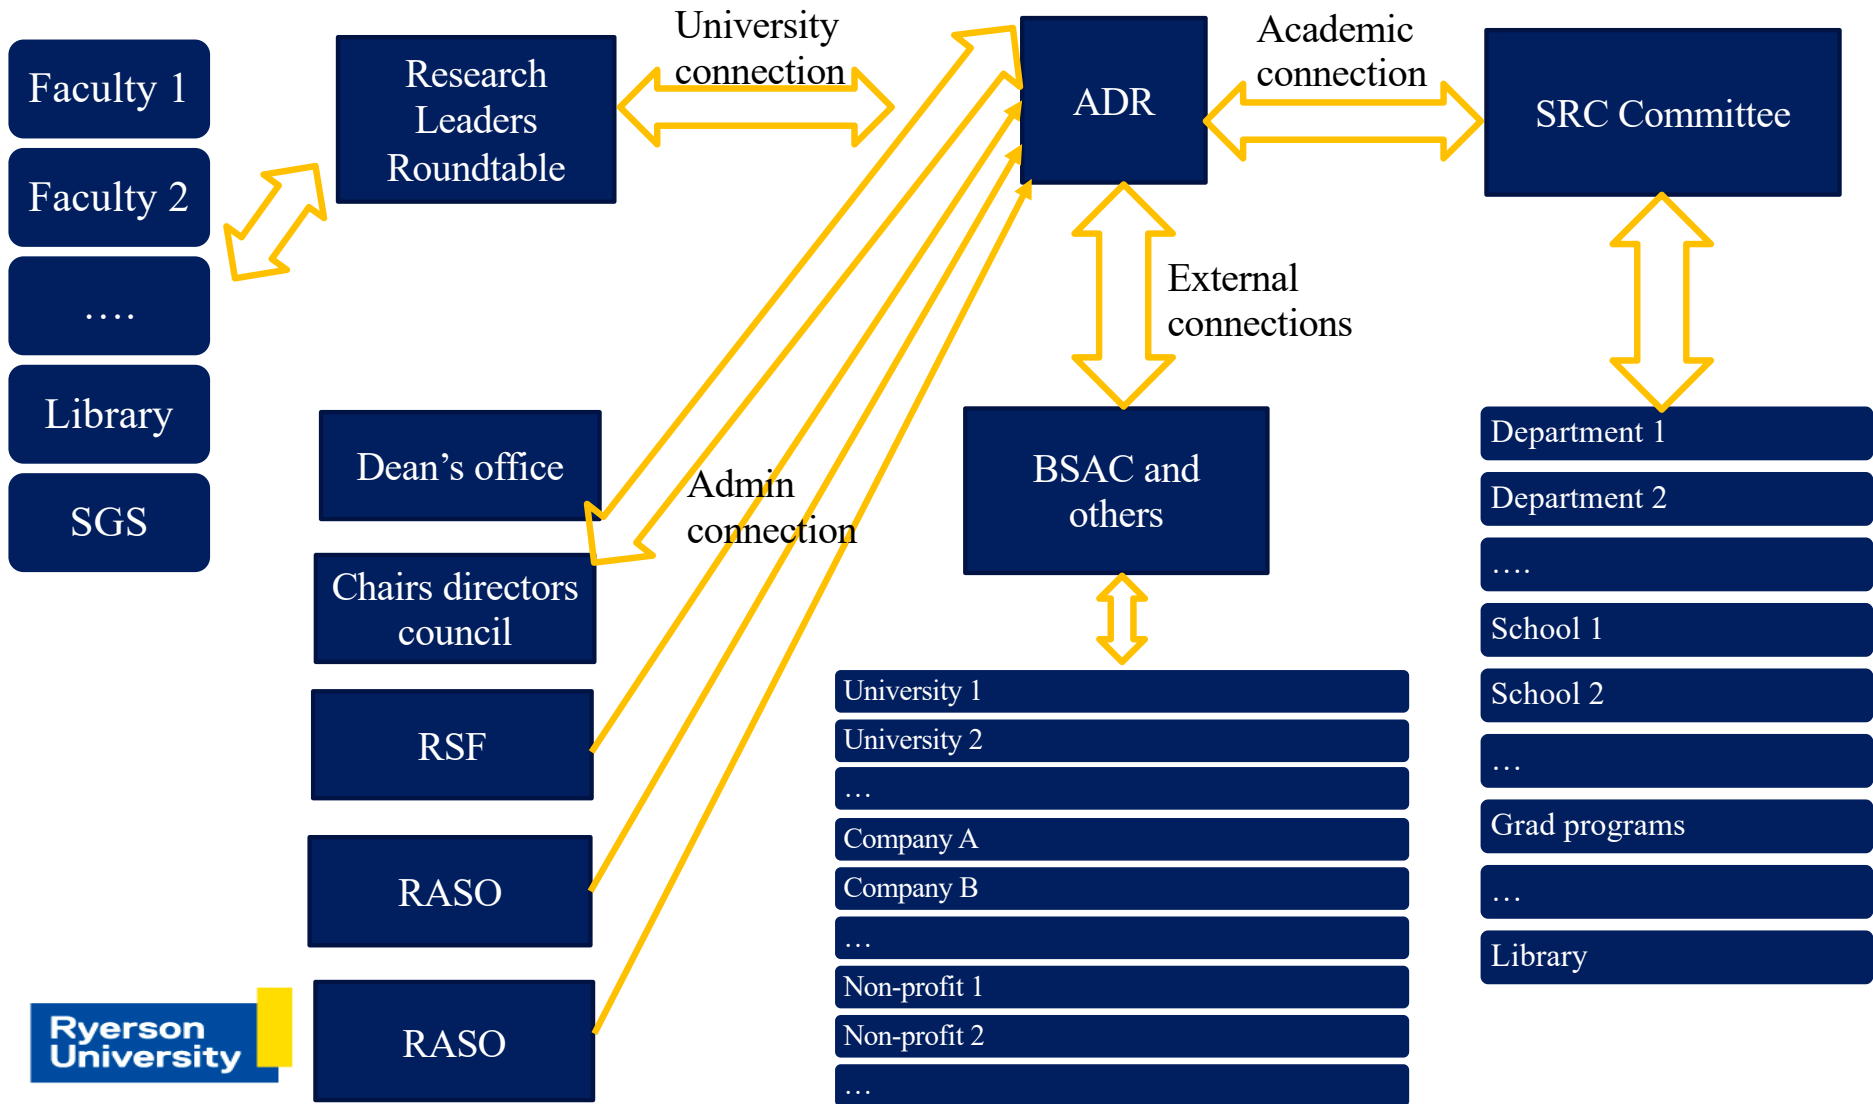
Faculty 1

Faculty 2

….

Library

SGS

Research Leaders Roundtable

University connection

ADR

Academic connection

SRC Committee

External connections

Dean's office

Admin connection

Chairs directors council

RSF

RASO

RASO

BSAC and others

University 1

University 2

…

Company A

Company B

…

Non-profit 1

Non-profit 2

…

Department 1

Department 2

….

School 1

School 2

…

Grad programs

…

Library

Ryerson University